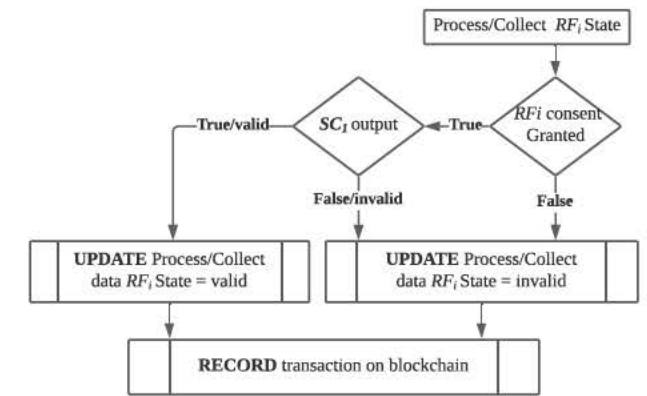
Process/Collect $RF_i$ State

$RFi$ consent Granted

True

$SC_1$ output

True/valid

False/invalid

False

**UPDATE** Process/Collect data $RF_i$ State = valid

**UPDATE** Process/Collect data $RF_i$ State = invalid

**RECORD** transaction on blockchain